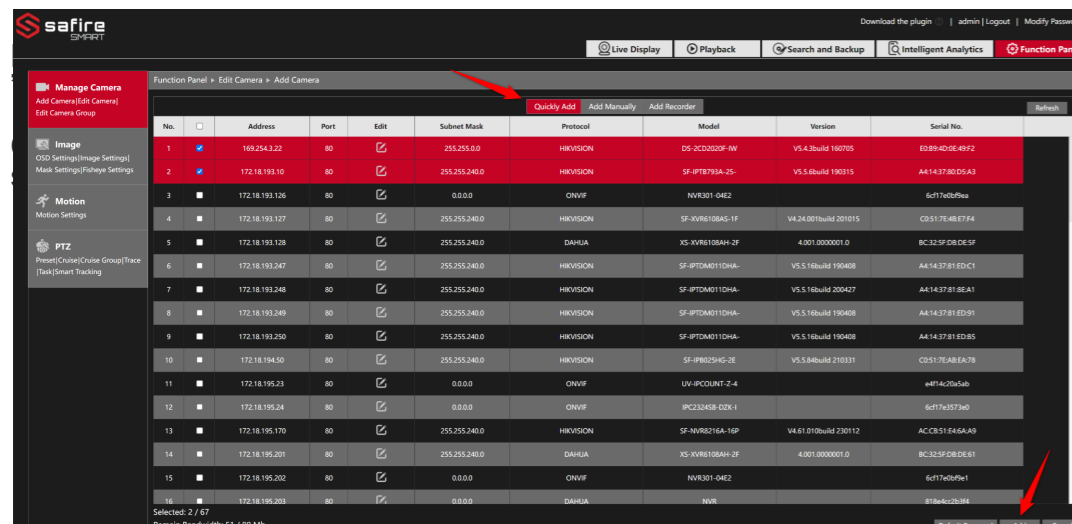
safire SMART

Download the plugin | admin | Logout | Modify Passw

Live Display
Playback
Search and Backup
Intelligent Analytics
Function Pan

Manage Camera
Add Camera|Edit Camera| Edit Camera Group

Image
OSD Settings|Image Settings| Mask Settings|Fisheye Settings

Motion
Motion Settings

PTZ
Preset|Cruise|Cruise Group|Trace |Task|Smart Tracking

Function Panel ▸ Edit Camera ▸ Add Camera

Quickly Add
Add Manually
Add Recorder
Refresh

| No. |  | Address | Port | Edit | Subnet Mask | Protocol | Model | Version | Serial No. |
|---|---|---|---|---|---|---|---|---|---|
| 1 | ✓ | 169.254.3.22 | 80 |  | 255.255.0.0 | HIKVISION | DS-2CD2020F-IW | V5.4.3build 160705 | E0:B9:4D:0E:49:F2 |
| 2 | ✓ | 172.18.193.10 | 80 |  | 255.255.240.0 | HIKVISION | SF-IPT8793A-25- | V5.5.6build 190315 | A4:14:37:80:D5:A3 |
| 3 |  | 172.18.193.126 | 80 |  | 0.0.0.0 | ONVIF | NVR301-04E2 |  | 6cf17e0bf9ea |
| 4 |  | 172.18.193.127 | 80 |  | 255.255.240.0 | HIKVISION | SF-XVR6108AS-1F | V4.24.001build 201015 | C0:51:7E:4B:E7:F4 |
| 5 |  | 172.18.193.128 | 80 |  | 255.255.240.0 | DAHUA | XS-XVR6108AH-2F | 4.001.0000001.0 | BC:32:5F:D8:DE:5F |
| 6 |  | 172.18.193.247 | 80 |  | 255.255.240.0 | HIKVISION | SF-IPTDM011DHA- | V5.5.16build 190408 | A4:14:37:81:ED:C1 |
| 7 |  | 172.18.193.248 | 80 |  | 255.255.240.0 | HIKVISION | SF-IPTDM011DHA- | V5.5.16build 200427 | A4:14:37:81:8E:A1 |
| 8 |  | 172.18.193.249 | 80 |  | 255.255.240.0 | HIKVISION | SF-IPTDM011DHA- | V5.5.16build 190408 | A4:14:37:81:ED:91 |
| 9 |  | 172.18.193.250 | 80 |  | 255.255.240.0 | HIKVISION | SF-IPTDM011DHA- | V5.5.16build 190408 | A4:14:37:81:ED:B5 |
| 10 |  | 172.18.194.50 | 80 |  | 255.255.240.0 | HIKVISION | SF-IPB025HG-2E | V5.5.84build 210331 | C0:51:7E:A8:EA:78 |
| 11 |  | 172.18.195.23 | 80 |  | 0.0.0.0 | ONVIF | UV-IPCOUNT-Z-4 |  | e4f14c20a5ab |
| 12 |  | 172.18.195.24 | 80 |  | 0.0.0.0 | ONVIF | IPC2324SB-DZK-I |  | 6cf17e3573e0 |
| 13 |  | 172.18.195.170 | 80 |  | 255.255.240.0 | HIKVISION | SF-NVR8216A-16P | V4.61.010build 230112 | AC:CB:51:E4:6A:A9 |
| 14 |  | 172.18.195.201 | 80 |  | 255.255.240.0 | DAHUA | SF-XVR6108AH-2F | 4.001.0000001.0 | BC:32:5F:D8:DE:61 |
| 15 |  | 172.18.195.202 | 80 |  | 0.0.0.0 | ONVIF | NVR301-04E2 |  | 6cf17e0bf9e1 |
| 16 |  | 172.18.195.203 | 80 |  | 0.0.0.0 | DAHUA | NVR |  | 818e4cc2b3f4 |

Selected: 2 / 67
Remain Bandwidth: 51 / 80 Mb